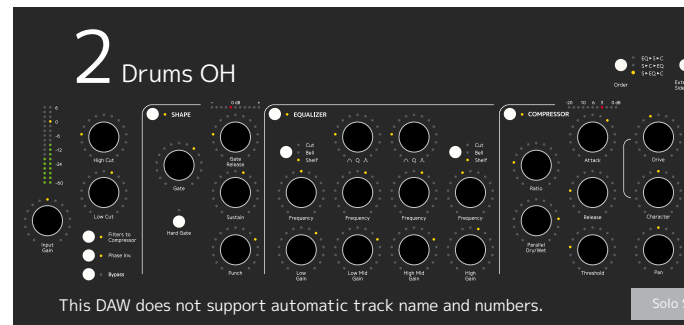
2 Drums OH

6
0
-6
-12
-24
-50

Input Gain

High Cut

Low Cut

Filters to Compressor

Phase Inv.

Bypass

SHAPE

Gate

Hard Gate

0 dB

Gate Release

Sustain

Punch

EQUALIZER

Cut
Bell
Shelf

Cut
Bell
Shelf

Frequency

Frequency

Frequency

Frequency

Low Gain

Low Mid Gain

High Mid Gain

High Gain

COMPRESSOR

Ratio

Parallel Dry/Wet

Attack

Release

Threshold

Order

EQ▸S▸C
S▸C▸EQ
S▸EQ▸C

Drive

Character

Pan

This DAW does not support automatic track name and numbers.

Solo